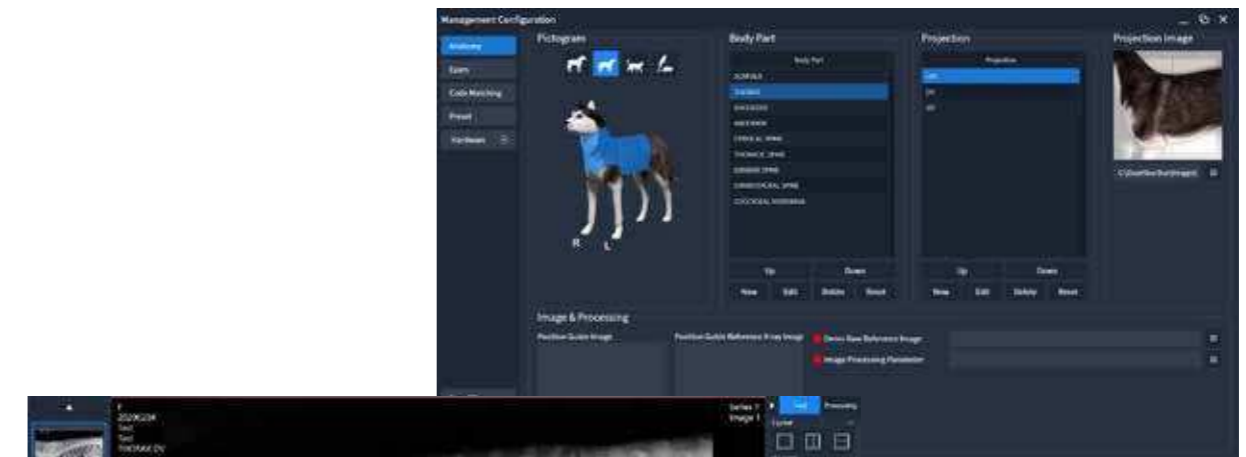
Management Configuration

Anatomy
Exam
Code Matching
Preset
Hardware

Pictogram

R L

Body Part

Body Part
SCAPULA
THORAX
SHOULDER
HUMERUS
CERVICAL SPINE
THORACIC SPINE
LUMBAR SPINE
LUMBOSACRAL SPINE
COCCYGEAL VERTEBRA

Up
Down
New
Edit
Delete
Reset

Projection

Projection
LAT
DV
VD

Up
Down
New
Edit
Delete
Reset

Projection Image

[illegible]

Image & Processing

Position Guide Image
Position Guide Reference X-ray Image
Demo Raw Reference Image
Image Processing Parameter

Series 1
Image 1

Tool
Processing
Cursor

2020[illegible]
Test
Test
THORAX DV